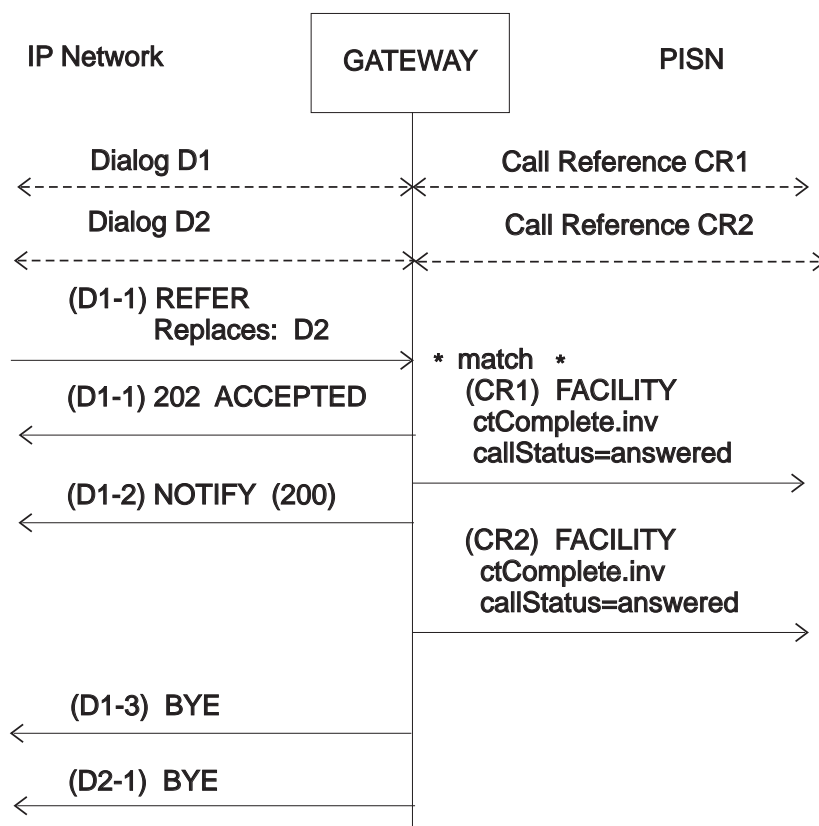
IP Network

GATEWAY

PISN

Dialog D1

Call Reference CR1

Dialog D2

Call Reference CR2

(D1-1) REFER
Replaces: D2

* match *

(CR1) FACILITY
ctComplete.inv
callStatus=answered

(D1-1) 202 ACCEPTED

(D1-2) NOTIFY (200)

(CR2) FACILITY
ctComplete.inv
callStatus=answered

(D1-3) BYE

(D2-1) BYE